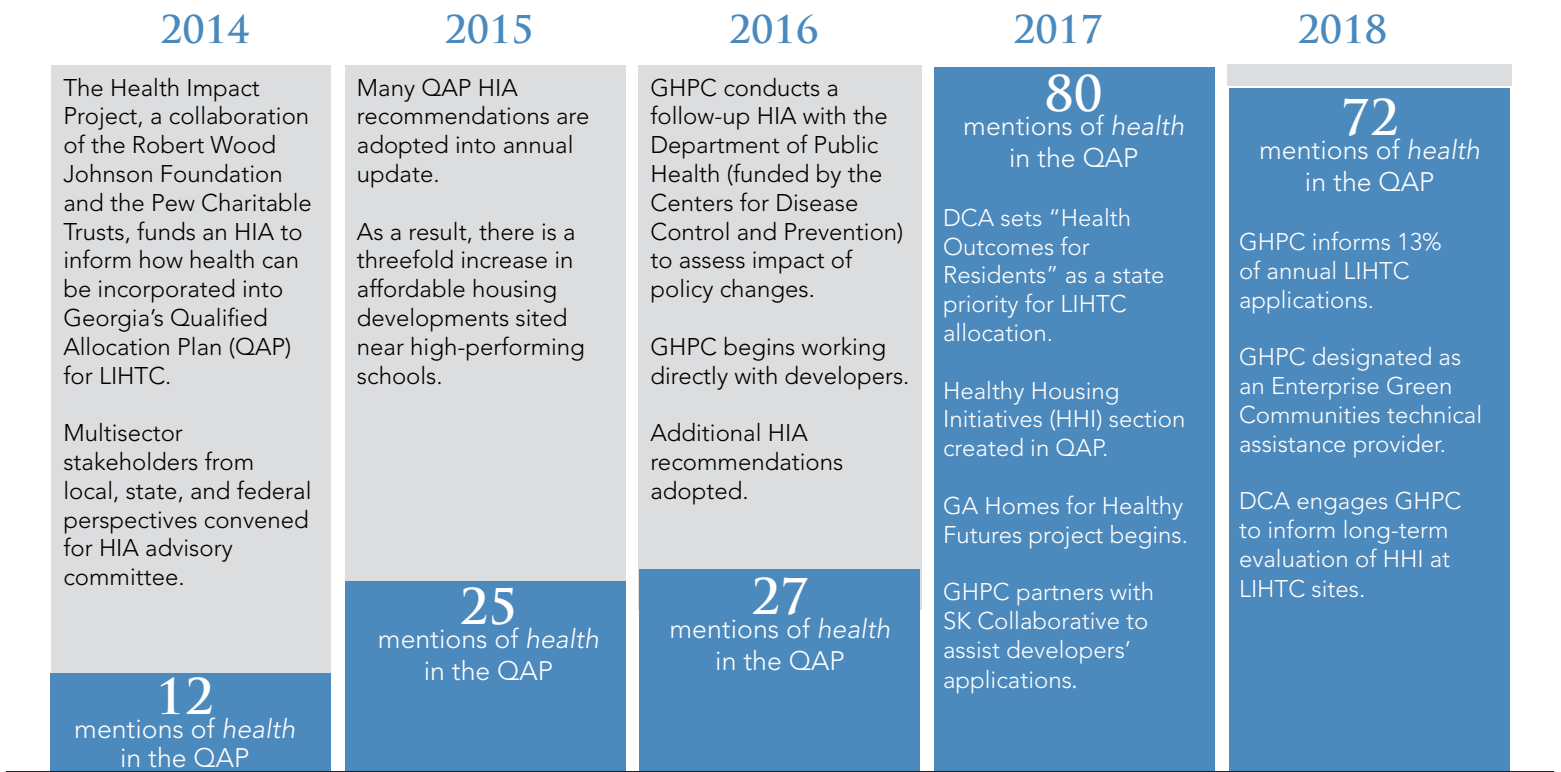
2014

The Health Impact Project, a collaboration of the Robert Wood Johnson Foundation and the Pew Charitable Trusts, funds an HIA to inform how health can be incorporated into Georgia's Qualified Allocation Plan (QAP) for LIHTC.

Multisector stakeholders from local, state, and federal perspectives convened for HIA advisory committee.

12
mentions of *health* in the QAP

2015

Many QAP HIA recommendations are adopted into annual update.

As a result, there is a threefold increase in affordable housing developments sited near high-performing schools.

25
mentions of *health* in the QAP

2016

GHPC conducts a follow-up HIA with the Department of Public Health (funded by the Centers for Disease Control and Prevention) to assess impact of policy changes.

GHPC begins working directly with developers.

Additional HIA recommendations adopted.

27
mentions of *health* in the QAP

2017

80
mentions of *health* in the QAP

DCA sets "Health Outcomes for Residents" as a state priority for LIHTC allocation.

Healthy Housing Initiatives (HHI) section created in QAP.

GA Homes for Healthy Futures project begins.

GHPC partners with SK Collaborative to assist developers' applications.

2018

72
mentions of *health* in the QAP

GHPC informs 13% of annual LIHTC applications.

GHPC designated as an Enterprise Green Communities technical assistance provider.

DCA engages GHPC to inform long-term evaluation of HHI at LIHTC sites.